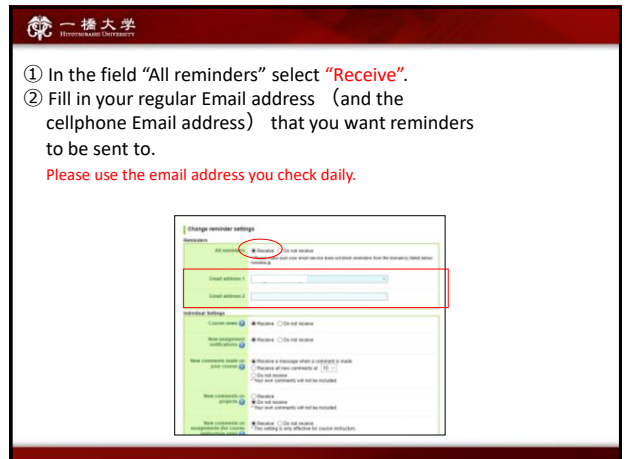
一橋大学
HITOTSUBASHI UNIVERSITY

① In the field “All reminders” select “Receive”.
② Fill in your regular Email address （and the cellphone Email address） that you want reminders to be sent to.

Please use the email address you check daily.

Change reminder settings
Reminders
All reminders ◉ Receive ○ Do not receive
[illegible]
Email address 1
Email address 2
Individual Settings
Course news ◉ Receive ○ Do not receive
New assignment notifications ◉ Receive ○ Do not receive
New comments made on your course ◉ Receive a message when a comment is made ○ Receive all new comments at 10 ○ Do not receive *Your own comments will not be included.
New comments on projects ○ Receive ◉ Do not receive *Your own comments will not be included.
New comments on assignments (for course instructors only) ◉ Receive ○ Do not receive *This setting is only effective for course instructors.